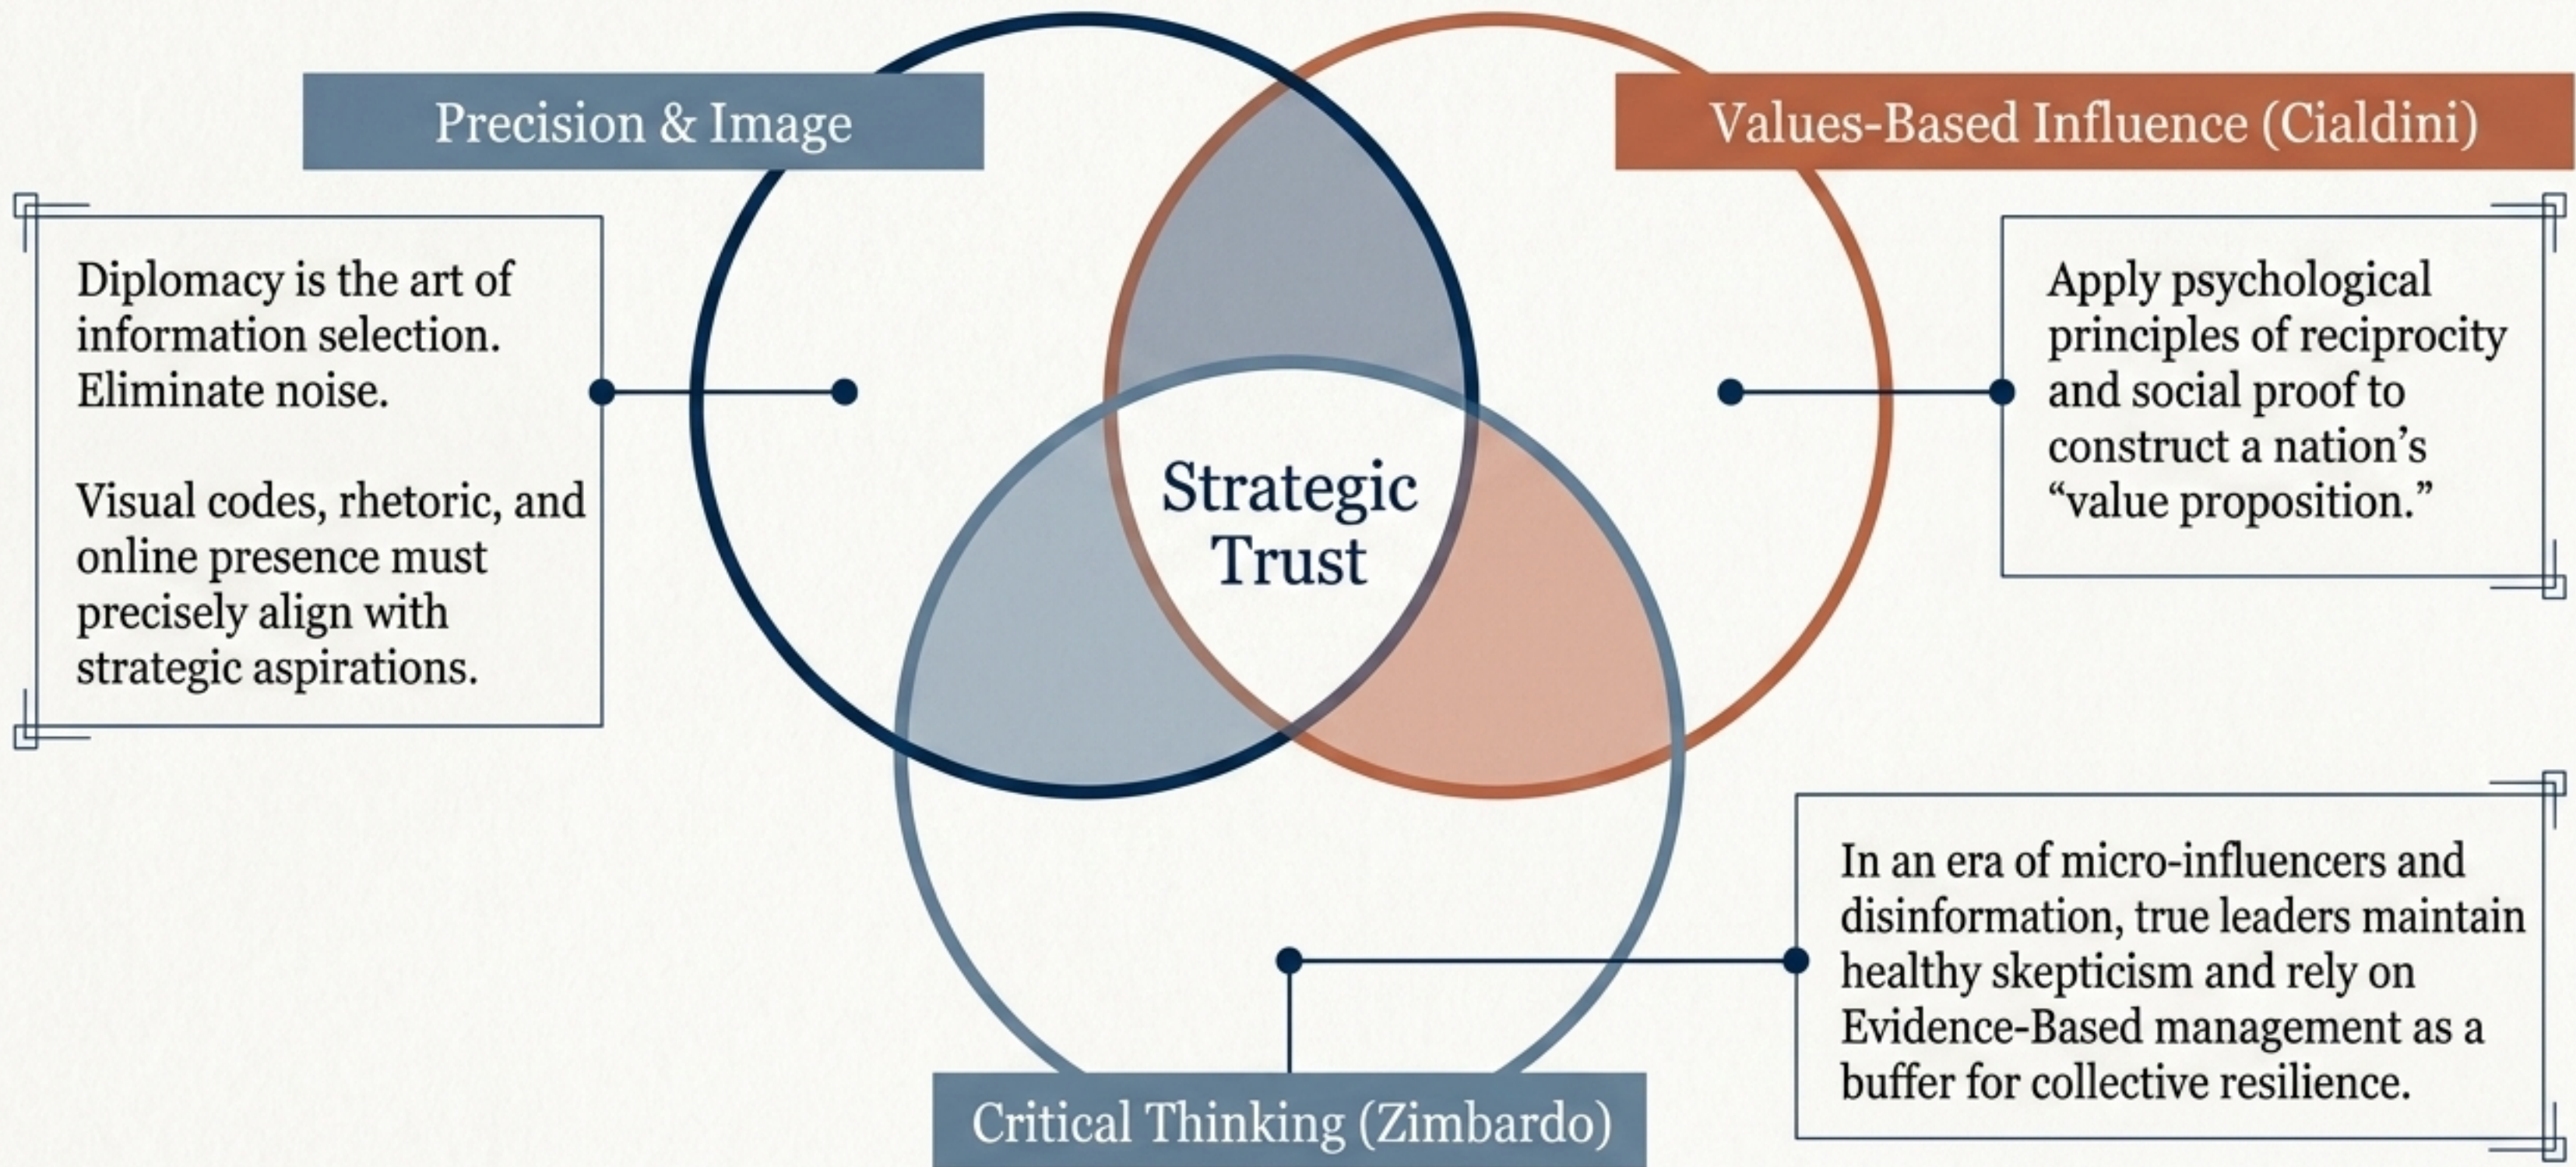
Precision & Image

Diplomacy is the art of information selection. Eliminate noise.

Visual codes, rhetoric, and online presence must precisely align with strategic aspirations.

Values-Based Influence (Cialdini)

Apply psychological principles of reciprocity and social proof to construct a nation's "value proposition."

Strategic Trust

In an era of micro-influencers and disinformation, true leaders maintain healthy skepticism and rely on Evidence-Based management as a buffer for collective resilience.

Critical Thinking (Zimbardo)